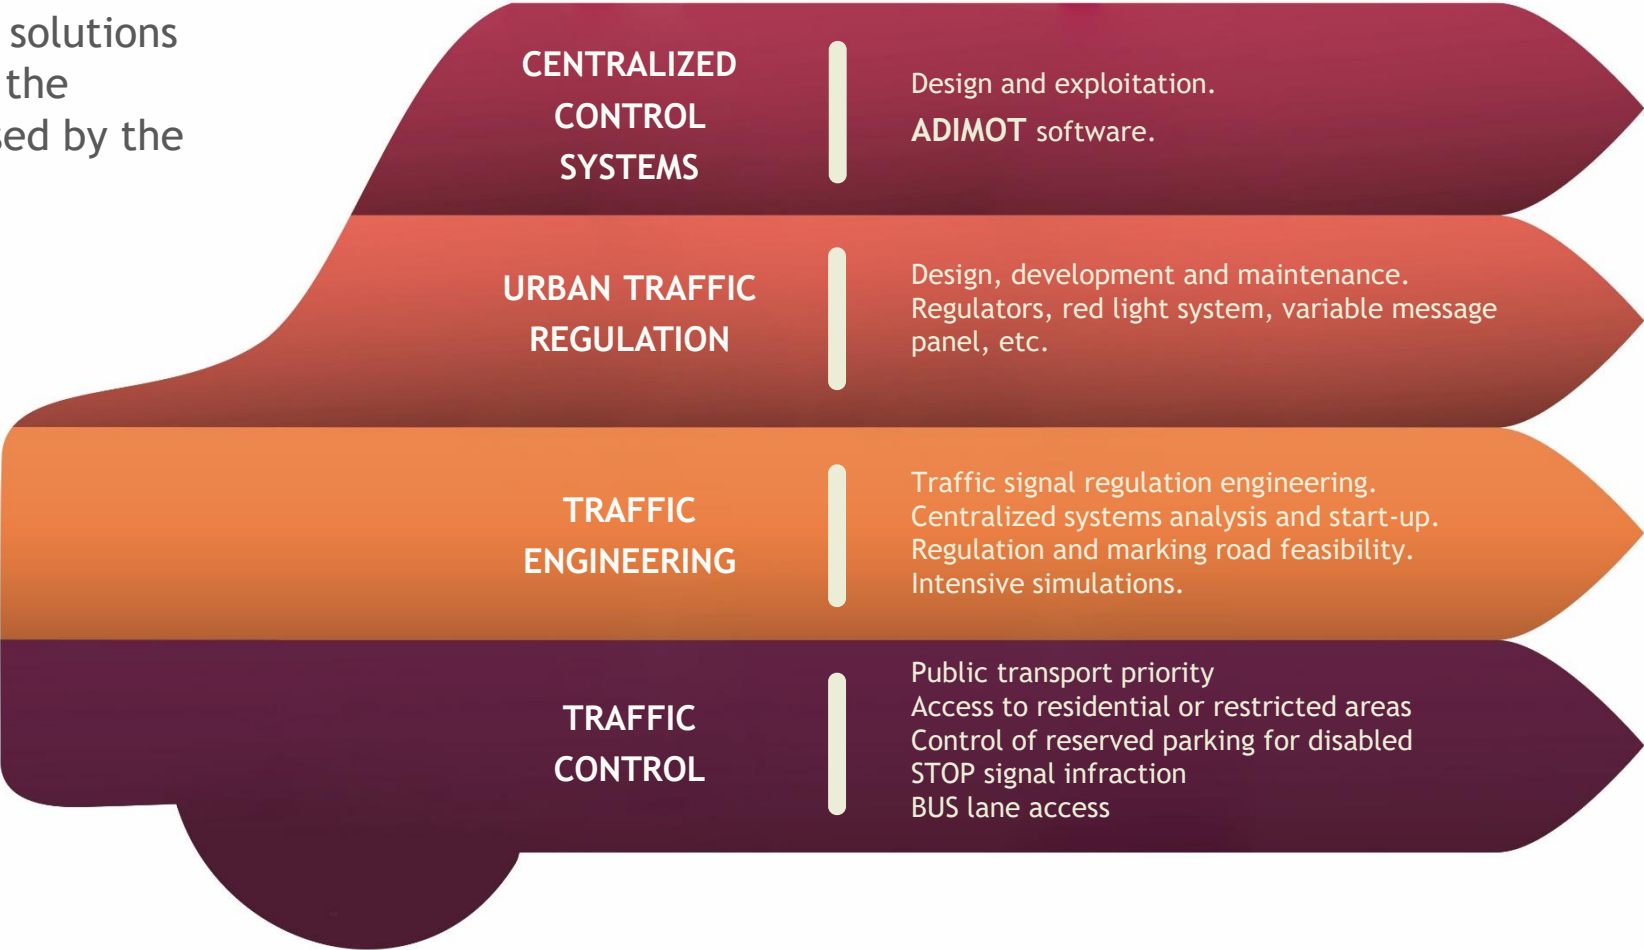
solutions
the
ed by the

CENTRALIZED CONTROL SYSTEMS

Design and exploitation.
ADIMOT software.

URBAN TRAFFIC REGULATION

Design, development and maintenance.
Regulators, red light system, variable message panel, etc.

TRAFFIC ENGINEERING

Traffic signal regulation engineering.
Centralized systems analysis and start-up.
Regulation and marking road feasibility.
Intensive simulations.

TRAFFIC CONTROL

Public transport priority
Access to residential or restricted areas
Control of reserved parking for disabled
STOP signal infraction
BUS lane access